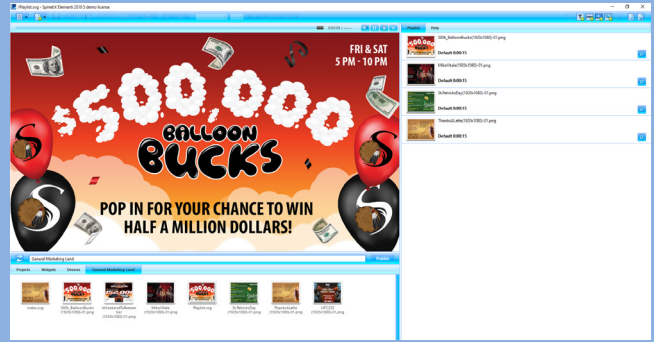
Playlist.svg - SpinetiX Elementi 2010 5 demo license

FRI & SAT
5 PM - 10 PM

$500,000

BALLOON BUCKS

POP IN FOR YOUR CHANCE TO WIN HALF A MILLION DOLLARS!

Playlist
Help

500k_BalloonBucks(1920x1080)-01.png
Default 0:00:15

Elf(1920x1080)-01.png
Default 0:00:15

StPatricksDay(1920x1080)-01.png
Default 0:00:15

Thanksgiving(1920x1080)-01.png
Default 0:00:15

General Marketing Land
Publish

Projects
Widgets
Devices
General Marketing Land

index.svg
500k_BalloonBucks(1920x1080)-01.png
(1920x1080)-01.png
(1920x1080)-01.png
Playlist.svg
StPatricksDay(1920x1080)-01.png
Thanksgiving(1920x1080)-01.png
(1920x1080)-01.png